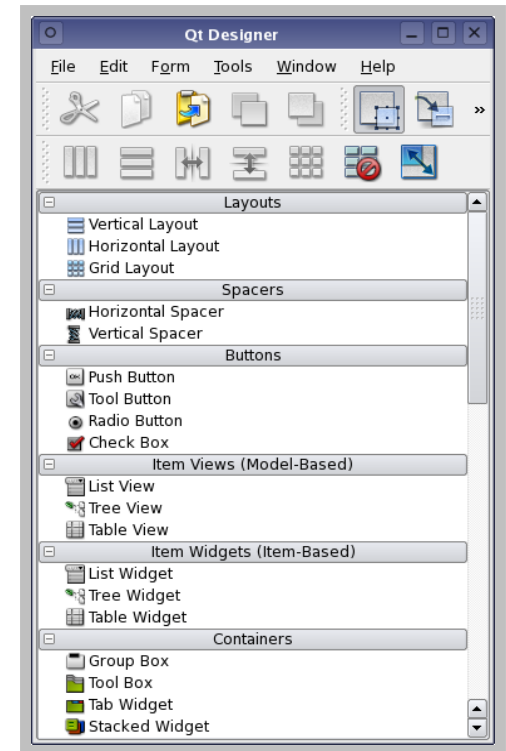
Qt Designer

File Edit Form Tools Window Help

»

Layouts
Vertical Layout
Horizontal Layout
Grid Layout

Spacers
Horizontal Spacer
Vertical Spacer

Buttons
Push Button
Tool Button
Radio Button
Check Box

Item Views (Model-Based)
List View
Tree View
Table View

Item Widgets (Item-Based)
List Widget
Tree Widget
Table Widget

Containers
Group Box
Tool Box
Tab Widget
Stacked Widget